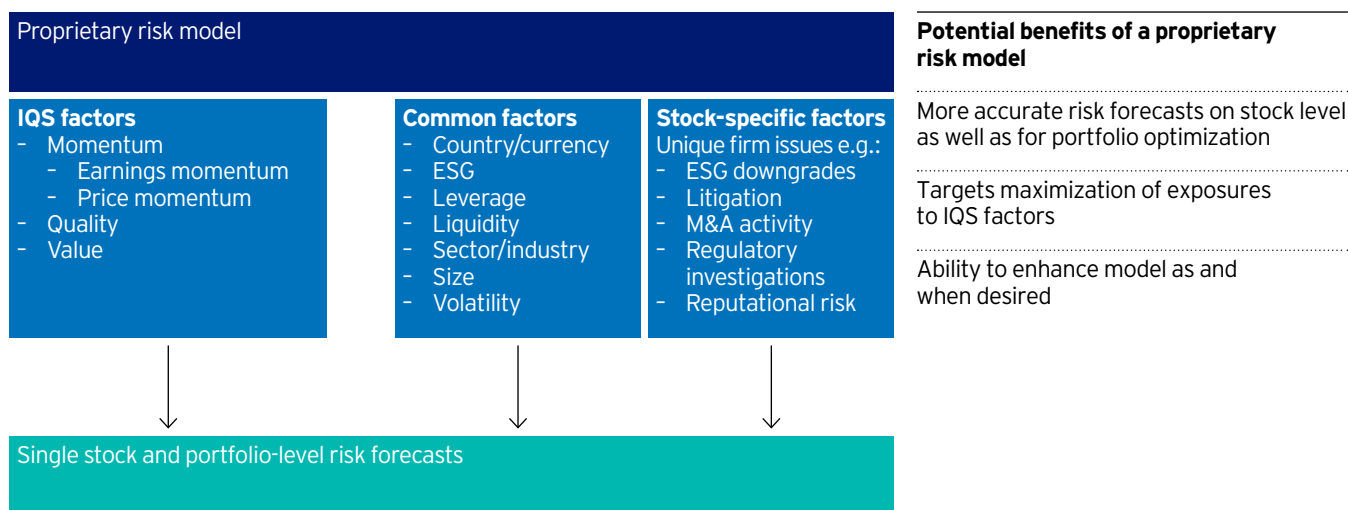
Proprietary risk model

IQS factors
– Momentum
– Earnings momentum
– Price momentum
– Quality
– Value

Common factors
– Country/currency
– ESG
– Leverage
– Liquidity
– Sector/industry
– Size
– Volatility

Stock-specific factors
Unique firm issues e.g.:
– ESG downgrades
– Litigation
– M&A activity
– Regulatory investigations
– Reputational risk

Single stock and portfolio-level risk forecasts

Potential benefits of a proprietary risk model

More accurate risk forecasts on stock level as well as for portfolio optimization

Targets maximization of exposures to IQS factors

Ability to enhance model as and when desired